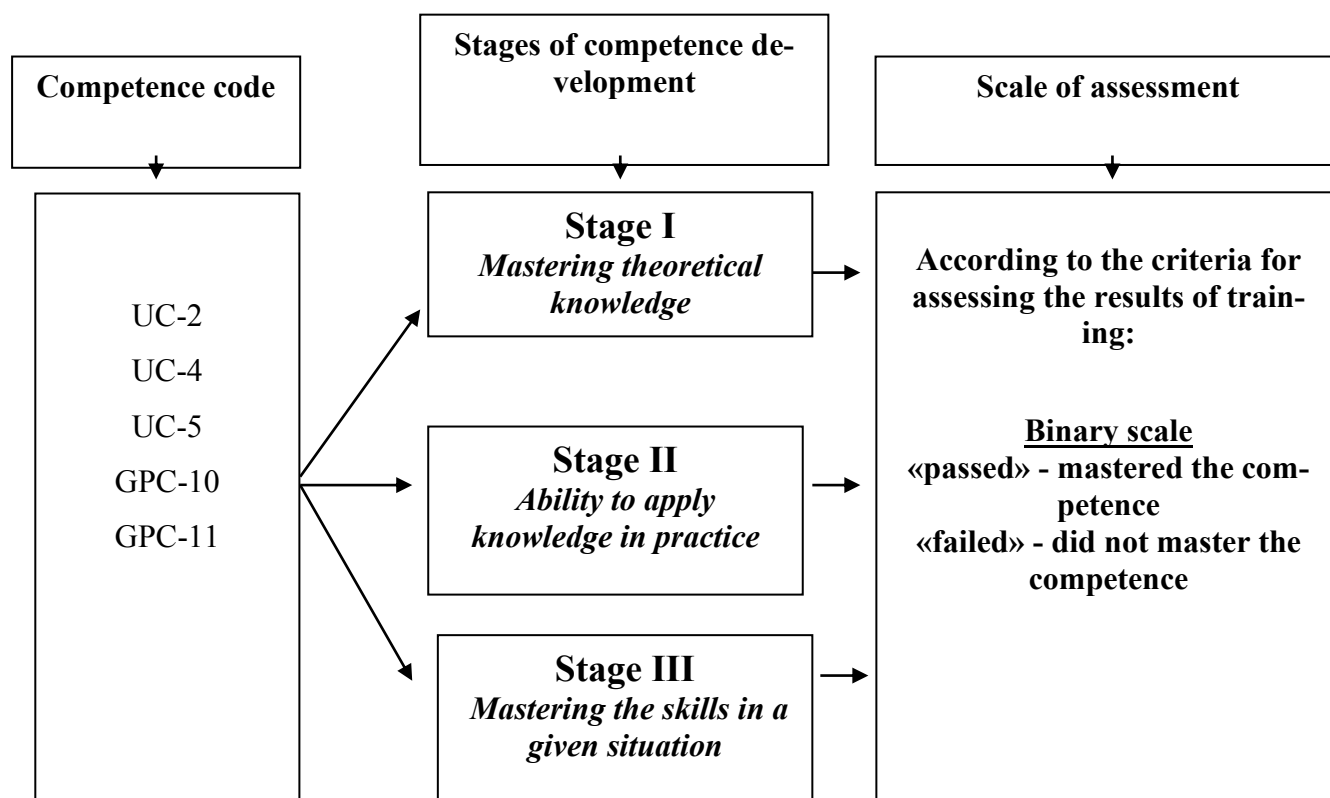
Competence code

Stages of competence development

Scale of assessment

UC-2
UC-4
UC-5
GPC-10
GPC-11

Stage I
Mastering theoretical knowledge

Stage II
Ability to apply knowledge in practice

Stage III
Mastering the skills in a given situation

According to the criteria for assessing the results of training:

Binary scale
«passed» - mastered the competence
«failed» - did not master the competence